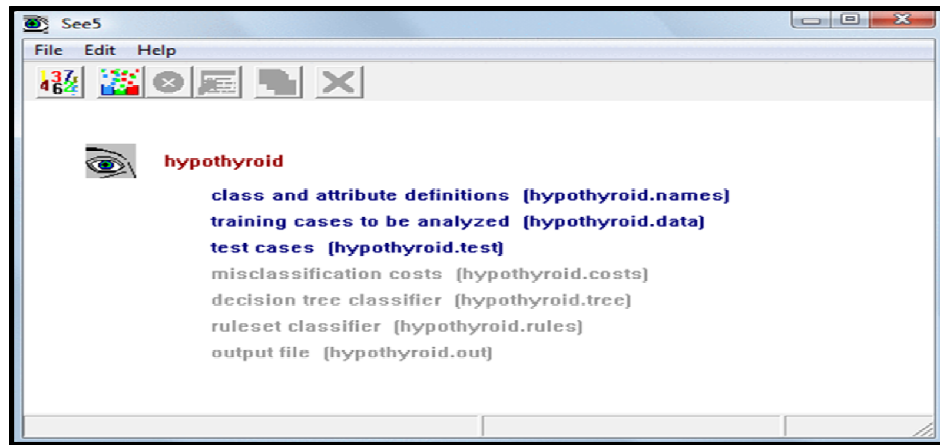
See5

File Edit Help

hypothyroid

class and attribute definitions (hypothyroid.names)

training cases to be analyzed (hypothyroid.data)

test cases (hypothyroid.test)

misclassification costs (hypothyroid.costs)

decision tree classifier (hypothyroid.tree)

ruleset classifier (hypothyroid.rules)

output file (hypothyroid.out)